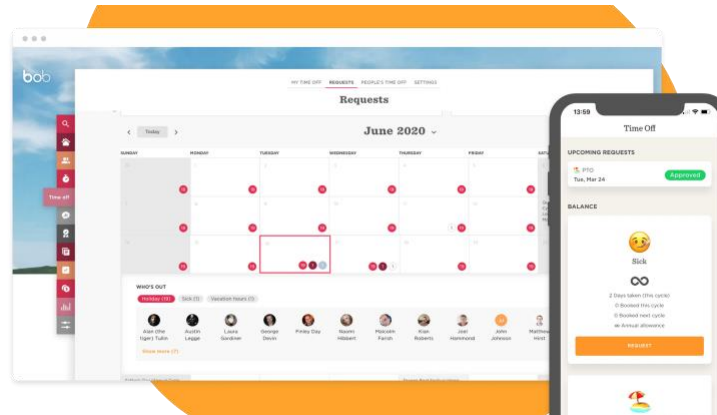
bob

MY TIME OFF   REQUESTS   PEOPLE'S TIME OFF   SETTINGS

Requests

Today

June 2020

SUNDAY   MONDAY   TUESDAY   WEDNESDAY   THURSDAY   FRIDAY   SAT

Time off

WHO'S OUT

Holiday (15)   Sick (1)   Vacation hours (1)

Alan (the tiger) Tulin   Austin Legge   Laura Gardiner   George Devin   Finley Day   Naomi Hibbert   Malcolm Farish   Kian Roberts   Joel Hammond   John Johnson   Matthew Hirst

Show more (7)

13:59

Time Off

UPCOMING REQUESTS

PTO
Tue, Mar 24

Approved

BALANCE

Sick

∞

2 Days taken (this cycle)
0 Booked this cycle
0 Booked next cycle
∞ Annual allowance

REQUEST